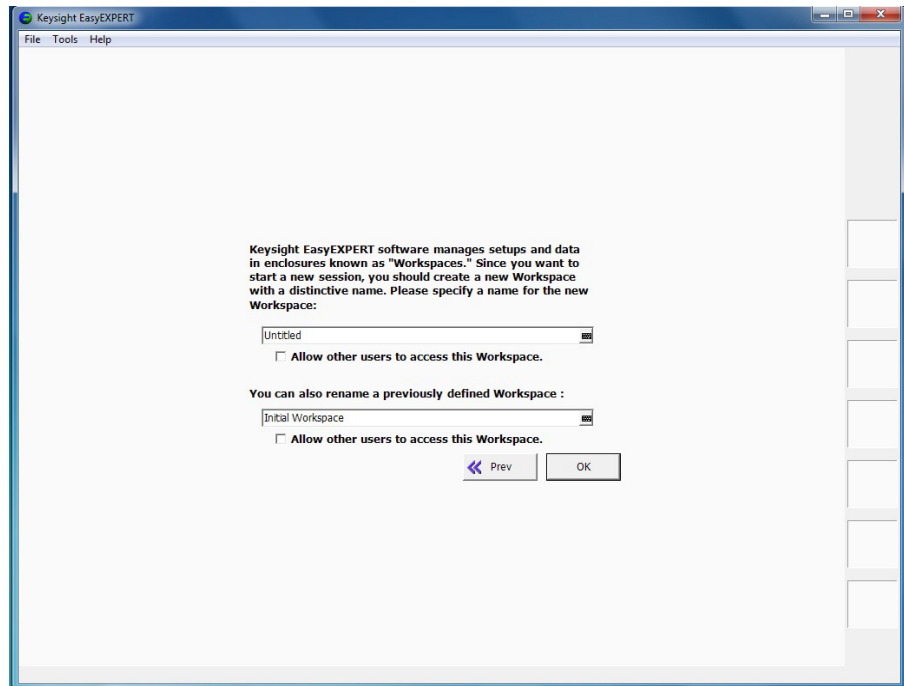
Keysight EasyEXPERT

File Tools Help

Keysight EasyEXPERT software manages setups and data in enclosures known as "Workspaces." Since you want to start a new session, you should create a new Workspace with a distinctive name. Please specify a name for the new Workspace:

Untitled

Allow other users to access this Workspace.

You can also rename a previously defined Workspace :

Initial Workspace

Allow other users to access this Workspace.

Prev

OK